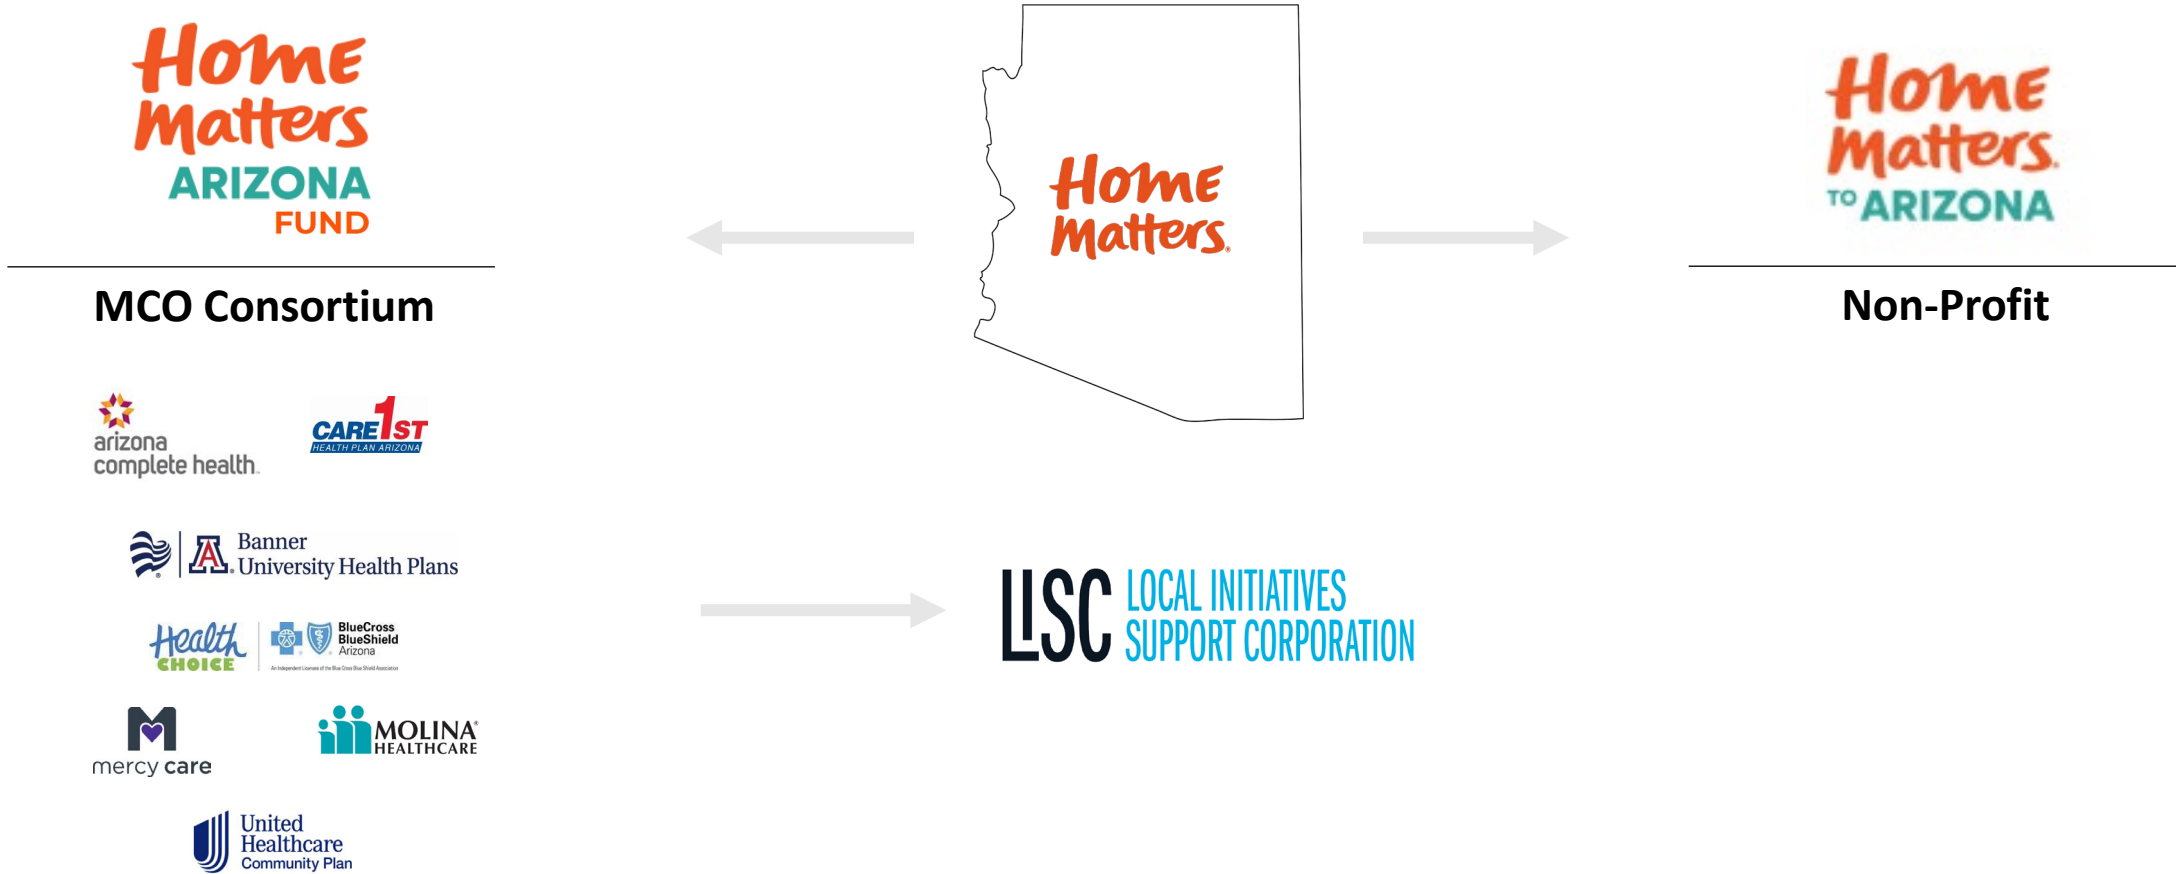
Home Matters ARIZONA FUND

MCO Consortium

arizona complete health

CARE1ST HEALTH PLAN ARIZONA

Banner University Health Plans

Health CHOICE

BlueCross BlueShield Arizona

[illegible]

mercy care

MOLINA HEALTHCARE

United Healthcare Community Plan

Home Matters

LISC LOCAL INITIATIVES SUPPORT CORPORATION

Home Matters TO ARIZONA

Non-Profit